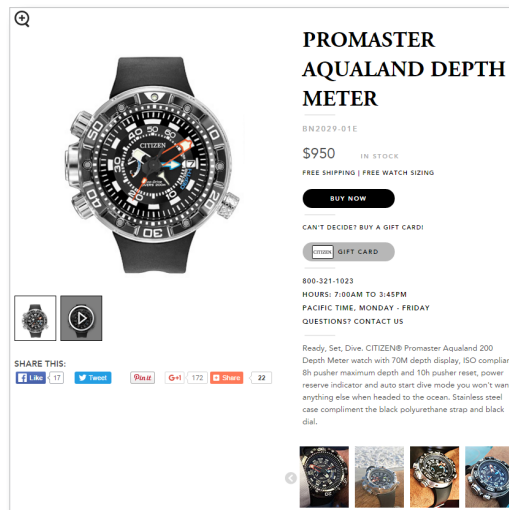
PROMASTER AQUALAND DEPTH METER

BN2029-01E

$950 IN STOCK

FREE SHIPPING | FREE WATCH SIZING

BUY NOW

CAN'T DECIDE? BUY A GIFT CARD!

CITIZEN GIFT CARD

800-321-1023
HOURS: 7:00AM TO 3:45PM
PACIFIC TIME, MONDAY - FRIDAY
QUESTIONS? CONTACT US

Ready, Set, Dive. CITIZEN® Promaster Aqualand 200 Depth Meter watch with 70M depth display, ISO complian 8h pusher maximum depth and 10h pusher reset, power reserve indicator and auto start dive mode you won't wan anything else when headed to the ocean. Stainless steel case compliment the black polyurethane strap and black dial.

SHARE THIS:
Like 17 Tweet Pin it G+1 172 Share 22

CITIZEN